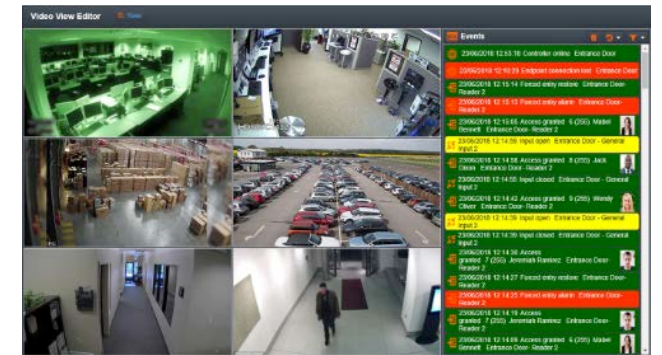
Video View Editor Save

Events

23/06/2018 12:53:16 Controller online Entrance Door

23/06/2018 12:50:29 Endpoint connection lost Entrance Door

23/06/2018 12:15:14 Forced entry restore Entrance Door Reader 2

23/06/2018 12:15:13 Forced entry alarm Entrance Door Reader 2

23/06/2018 12:15:05 Access granted 6 (255) Mabel Bennett Entrance Door - Reader 2

23/06/2018 12:14:59 Input open Entrance Door - General Input 2

23/06/2018 12:14:58 Access granted 8 (255) Jack Dixon Entrance Door - Reader 2

23/06/2018 12:14:55 Input closed Entrance Door - General Input 2

23/06/2018 12:14:42 Access granted 9 (255) Wendy Oliver Entrance Door - Reader 2

23/06/2018 12:14:39 Input open Entrance Door - General Input 2

23/06/2018 12:14:39 Input closed Entrance Door - General Input 2

23/06/2018 12:14:30 Access granted 7 (255) Jeremiah Ramirez Entrance Door - Reader 2

23/06/2018 12:14:27 Forced entry restore Entrance Door - Reader 2

23/06/2018 12:14:25 Forced entry alarm Entrance Door - Reader 2

23/06/2018 12:14:19 Access granted 7 (255) Jeremiah Ramirez Entrance Door - Reader 2

23/06/2018 12:14:09 Access granted 6 (255) Mabel Bennett Entrance Door - Reader 2